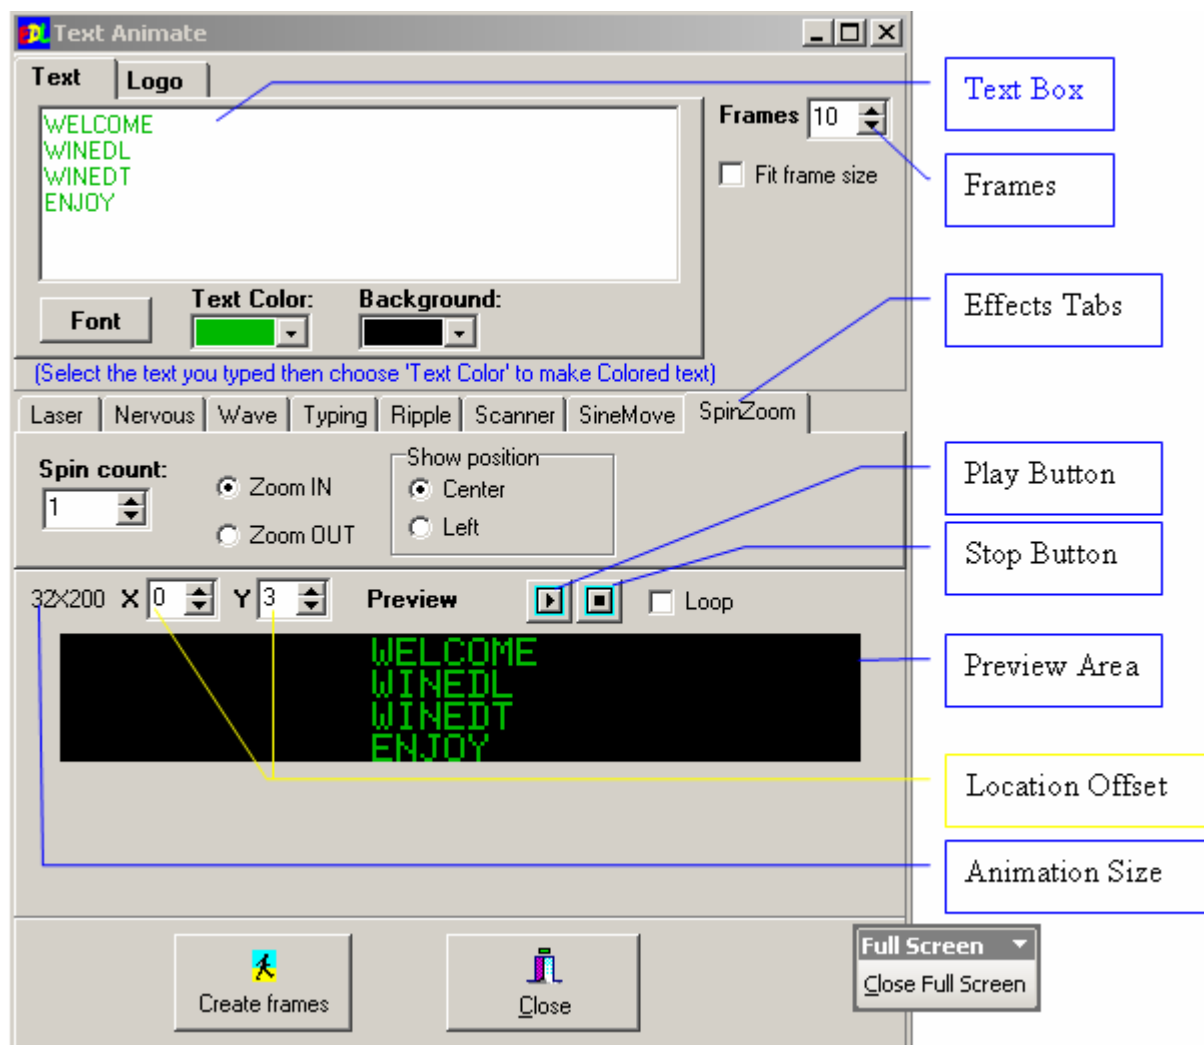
Text Animate

Text | Logo

WELCOME
WINEDL
WINEDT
ENJOY

Frames 10

Fit frame size

Font | Text Color: | Background:

(Select the text you typed then choose 'Text Color' to make Colored text)

Laser | Nervous | Wave | Typing | Ripple | Scanner | SineMove | SpinZoom

Spin count: 1

Zoom IN
Zoom OUT

Show position
Center
Left

32X200 X 0 Y 3 Preview

Loop

WELCOME
WINEDL
WINEDT
ENJOY

Create frames

Close

Text Box

Frames

Effects Tabs

Play Button

Stop Button

Preview Area

Location Offset

Animation Size

Full Screen
Close Full Screen